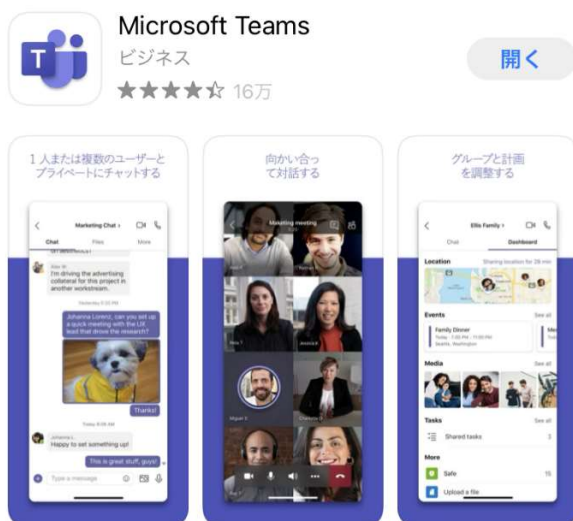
Microsoft Teams
ビジネス
★★★★☆ 16万
開く

1人または複数のユーザーとプライベートにチャットする

Marketing Chat
Chat Files More
I'm driving the advertising collateral for this project in another workstream.
Johanna Lorenz, can you set up a quick meeting with the UX lead that drove the research?
Thanks!
Happy to set something up!
This is great stuff, guys!
Type a message

向かい合って対話する

Marketing meeting

グループと計画を調整する

Ellis Family
Chat Dashboard
Location
Events
Family Dinner
Media
Tasks
Shared tasks
More
Safe
Upload a file